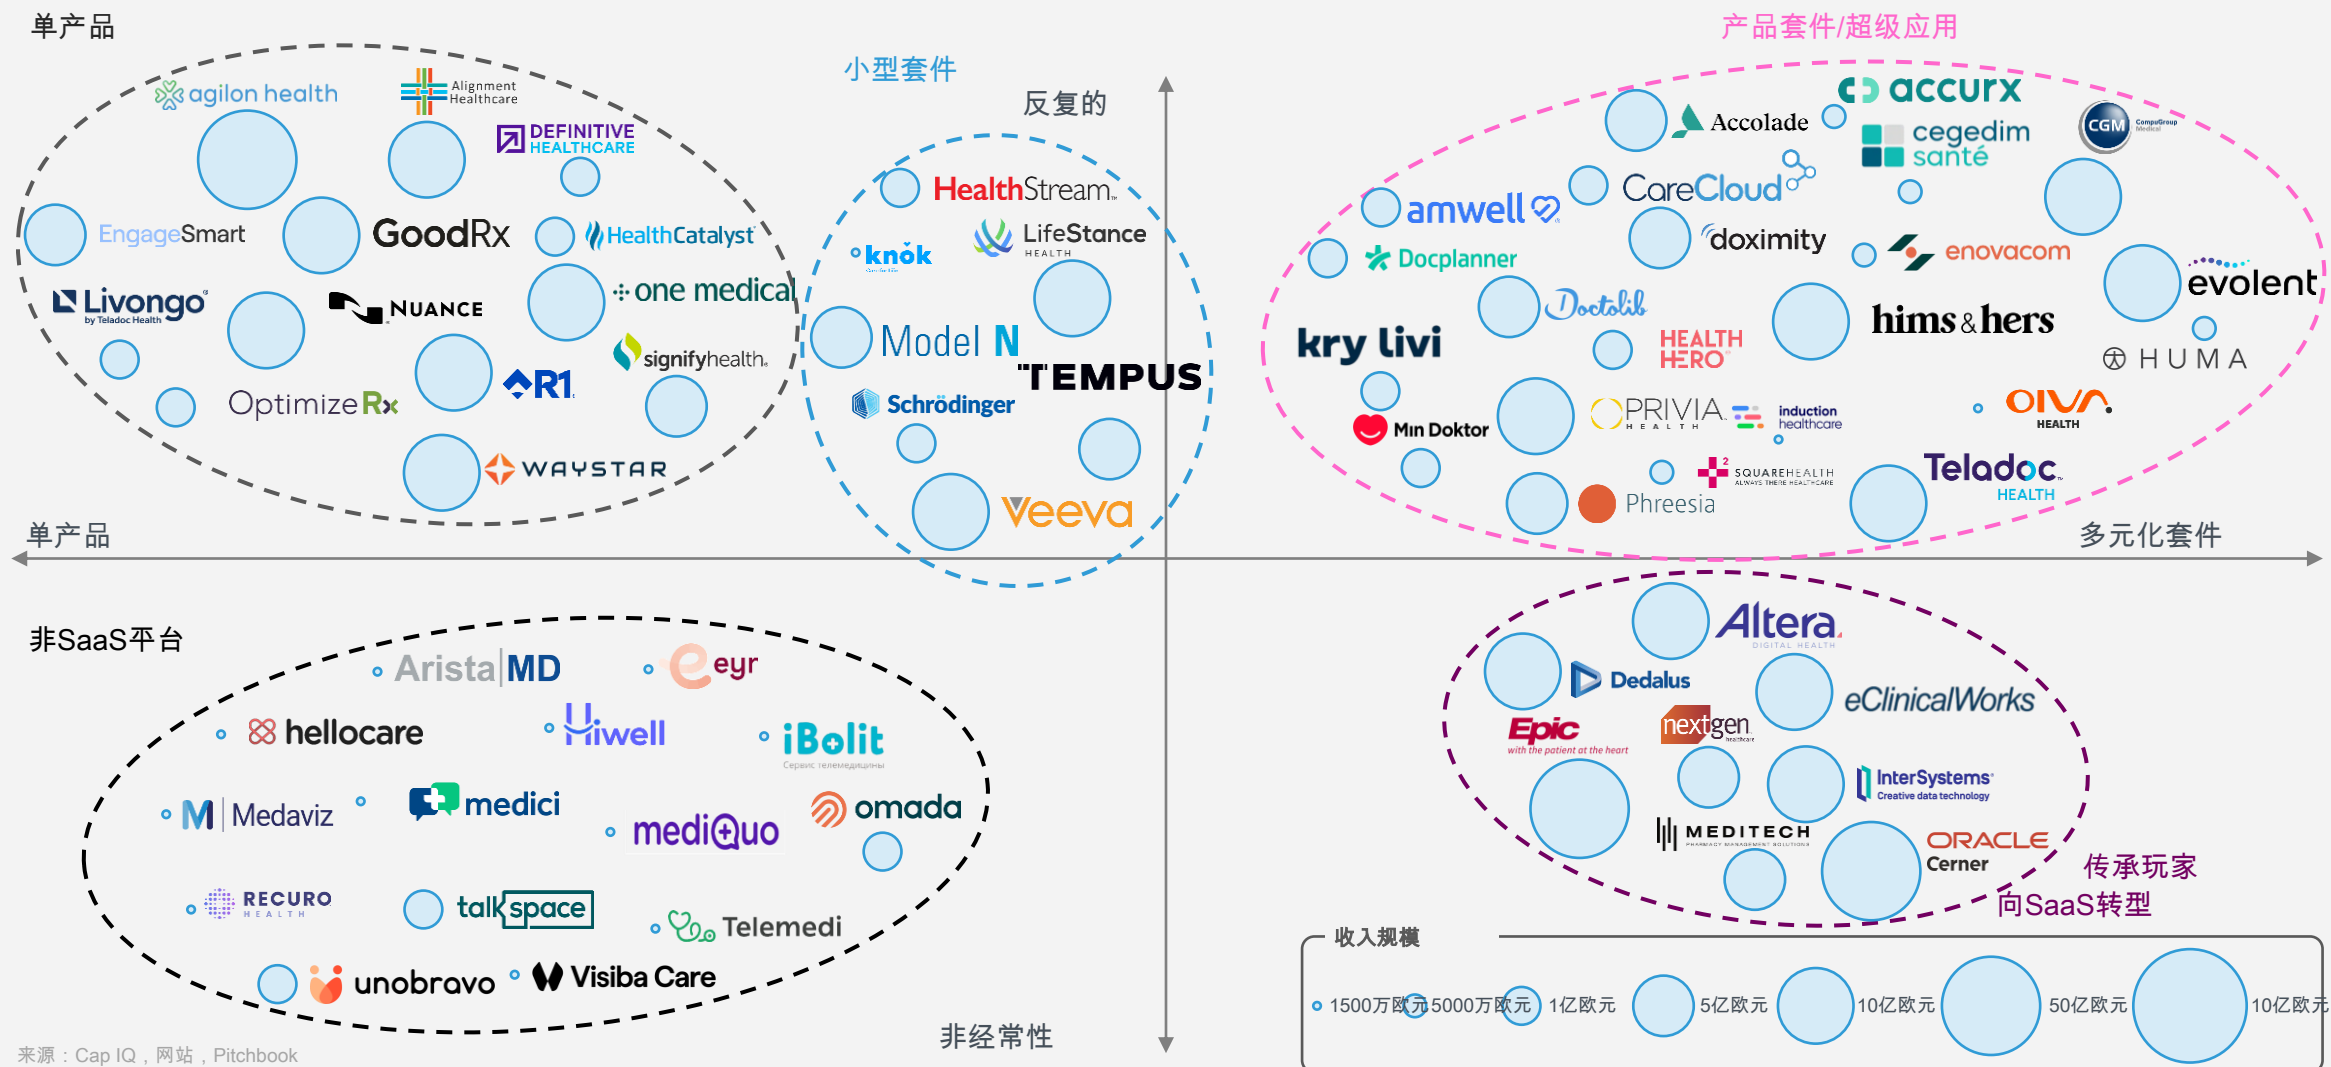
单产品

小型套件

反复的

产品套件/超级应用

agilon health
Alignment Healthcare
DEFINITIVE HEALTHCARE
EngageSmart
GoodRx
HealthCatalyst
Livongo by Teladoc Health
NUANCE
one medical
R1
signifyhealth.
OptimizeRx
WAYSTAR

HealthStream.
knok
LifeStance HEALTH
Model N
TEMPUS
Schrödinger
Veeva

Accolade
accurx
cegedim santé
CGM CompuGroup Medical
amwell
CareCloud
doximity
Docplanner
enovacom
evolent
kry livi
Doctolib
HEALTH HERO
hims & hers
HUMA
Min Doktor
PRIVIA HEALTH
induction healthcare
OIVA HEALTH
SQUAREHEALTH ALWAYS THERE HEALTHCARE
Phreesia
Teladoc HEALTH

单产品

多元化套件

非SaaS平台

Arista MD
eyr
hellocare
Hiwell
iBolit Сервис телемедицины
Medaviz
medici
mediQuo
omada
RECURO HEALTH
talkspace
Telemedi
unobravo
Visiba Care

Altera DIGITAL HEALTH
Dedalus
eClinicalWorks
Epic with the patient at the heart
nextgen healthcare
InterSystems Creative data technology
MEDITECH
ORACLE Cerner

传承玩家
向SaaS转型

非经常性

收入规模
1500万欧元 5000万欧元 1亿欧元 5亿欧元 10亿欧元 50亿欧元 10亿欧元

来源：Cap IQ，网站，Pitchbook